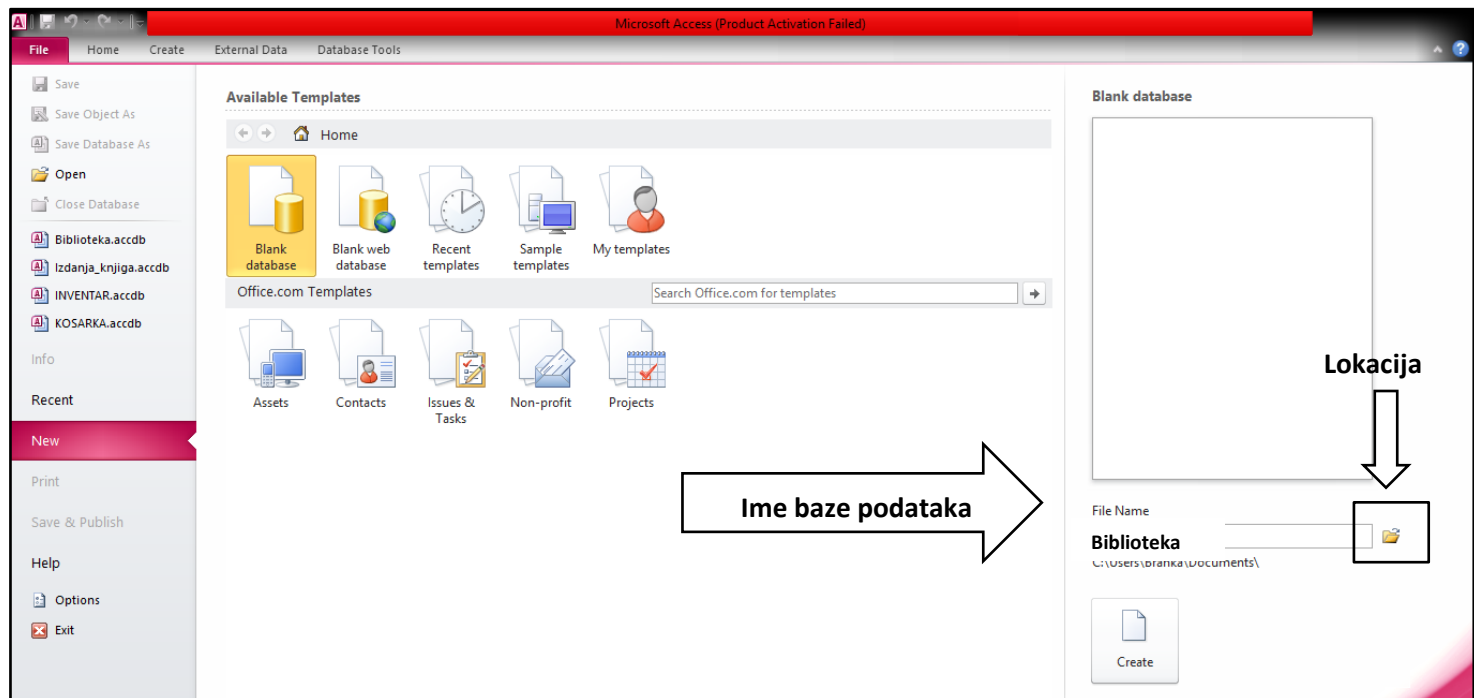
Microsoft Access (Product Activation Failed)

File Home Create External Data Database Tools

Save
Save Object As
Save Database As
Open
Close Database
Biblioteka.accdb
Izdanja_knjiga.accdb
INVENTAR.accdb
KOSARKA.accdb
Info
Recent
New
Print
Save & Publish
Help
Options
Exit

Available Templates

Home

Blank database
Blank web database
Recent templates
Sample templates
My templates

Office.com Templates

Search Office.com for templates

Assets
Contacts
Issues & Tasks
Non-profit
Projects

Blank database

Lokacija

Ime baze podataka

File Name

Biblioteka

C:\Users\Branka\Documents\

Create